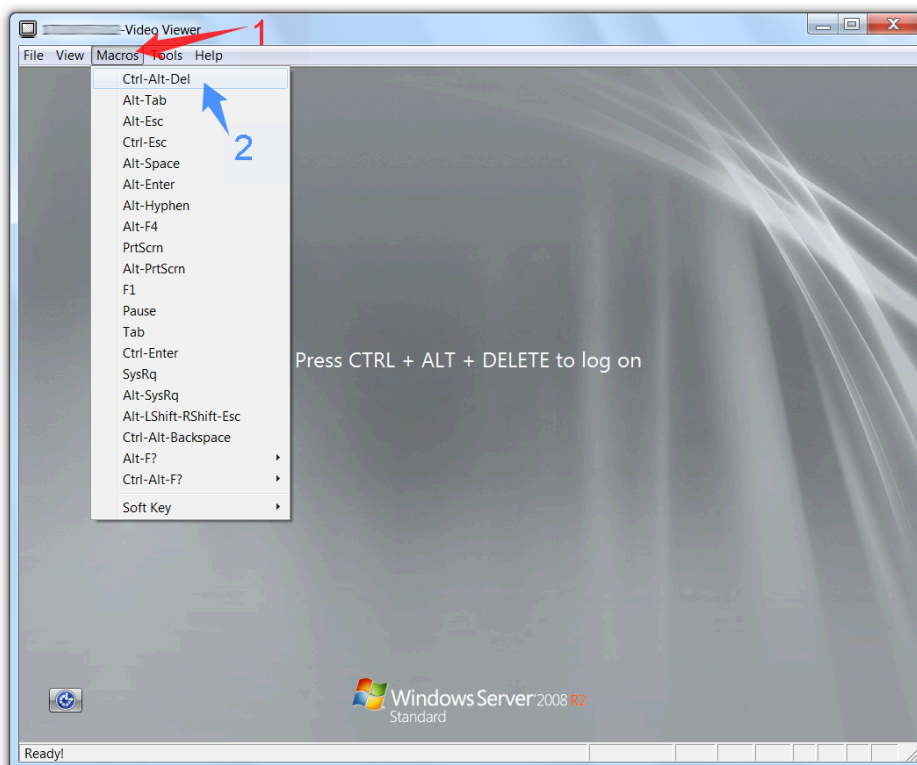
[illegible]-Video Viewer

File View Macros Tools Help

1

Ctrl-Alt-Del
Alt-Tab
Alt-Esc
Ctrl-Esc
Alt-Space
Alt-Enter
Alt-Hyphen
Alt-F4
PrtScrn
Alt-PrtScrn
F1
Pause
Tab
Ctrl-Enter
SysRq
Alt-SysRq
Alt-LShift-RShift-Esc
Ctrl-Alt-Backspace
Alt-F?
Ctrl-Alt-F?
Soft Key

2

Press CTRL + ALT + DELETE to log on

Windows Server 2008 R2
Standard

Ready!